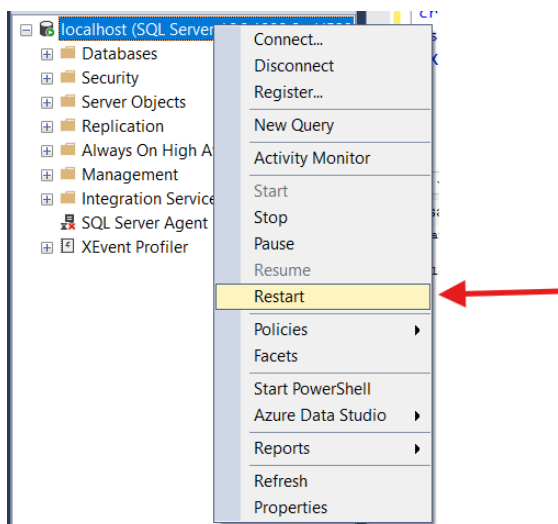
localhost (SQL Server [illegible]
Databases
Security
Server Objects
Replication
Always On High A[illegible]
Management
Integration Service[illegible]
SQL Server Agent
XEvent Profiler

Connect...
Disconnect
Register...
New Query
Activity Monitor
Start
Stop
Pause
Resume
Restart
Policies
Facets
Start PowerShell
Azure Data Studio
Reports
Refresh
Properties